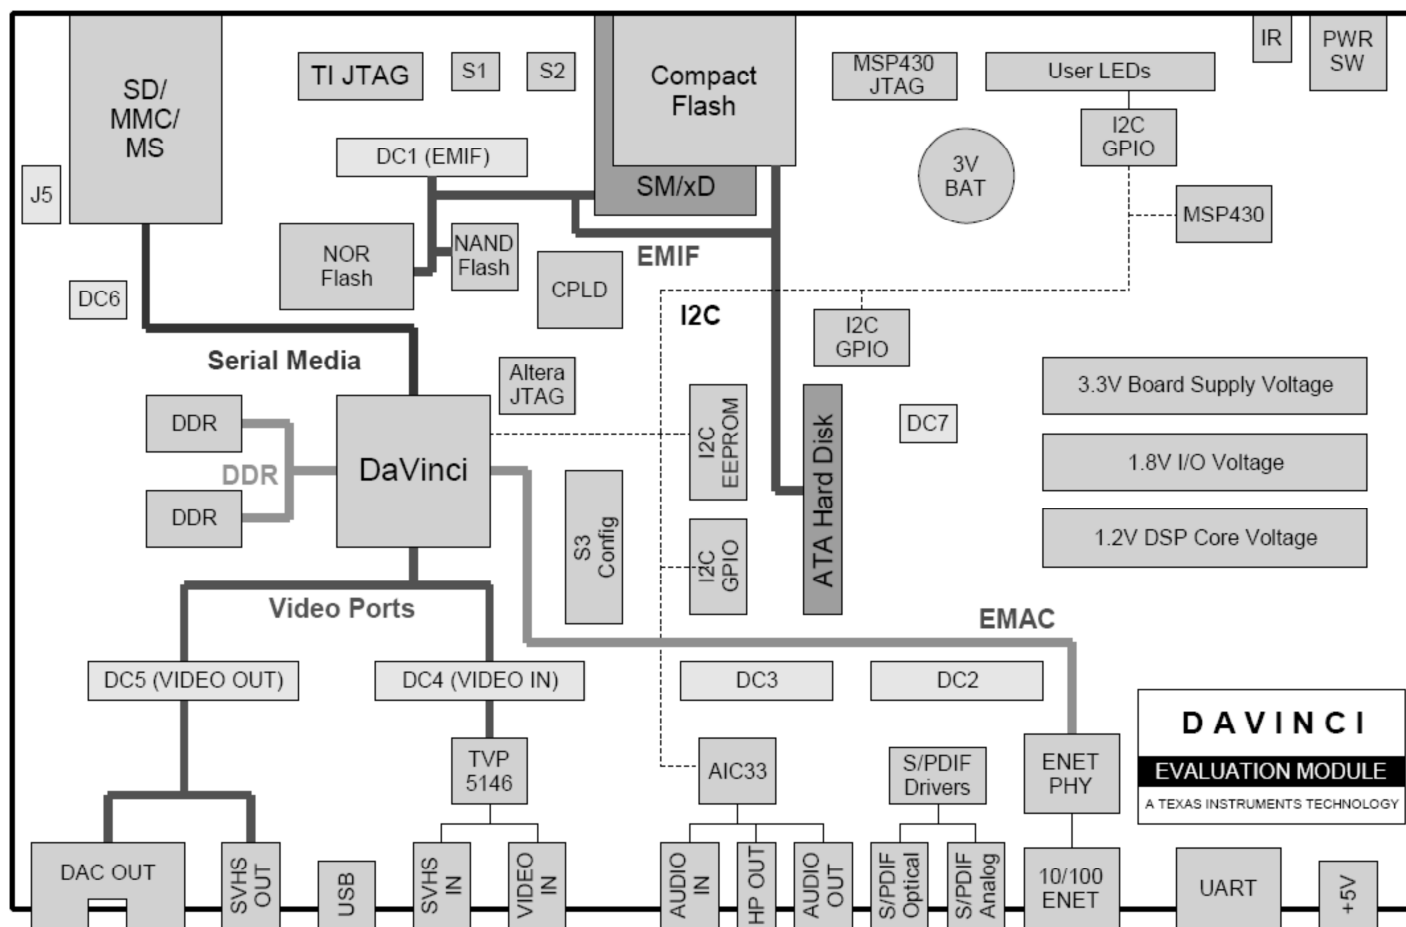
SD/ MMC/ MS

J5

TI JTAG

S1

S2

Compact Flash

SM/xD

MSP430 JTAG

User LEDs

IR

PWR SW

DC1 (EMIF)

NOR Flash

NAND Flash

CPLD

EMIF

3V BAT

I2C GPIO

MSP430

DC6

I2C

I2C GPIO

Serial Media

Altera JTAG

DDR

DDR

DDR

DaVinci

I2C EEPROM

ATA Hard Disk

DC7

3.3V Board Supply Voltage

1.8V I/O Voltage

1.2V DSP Core Voltage

S3 Config

I2C GPIO

Video Ports

EMAC

DC5 (VIDEO OUT)

DC4 (VIDEO IN)

DC3

DC2

DAVINCI

EVALUATION MODULE

A TEXAS INSTRUMENTS TECHNOLOGY

TVP 5146

AIC33

S/PDIF Drivers

ENET PHY

DAC OUT

SVHS OUT

USB

SVHS IN

VIDEO IN

AUDIO IN

HP OUT

AUDIO OUT

S/PDIF Optical

S/PDIF Analog

10/100 ENET

UART

+5V